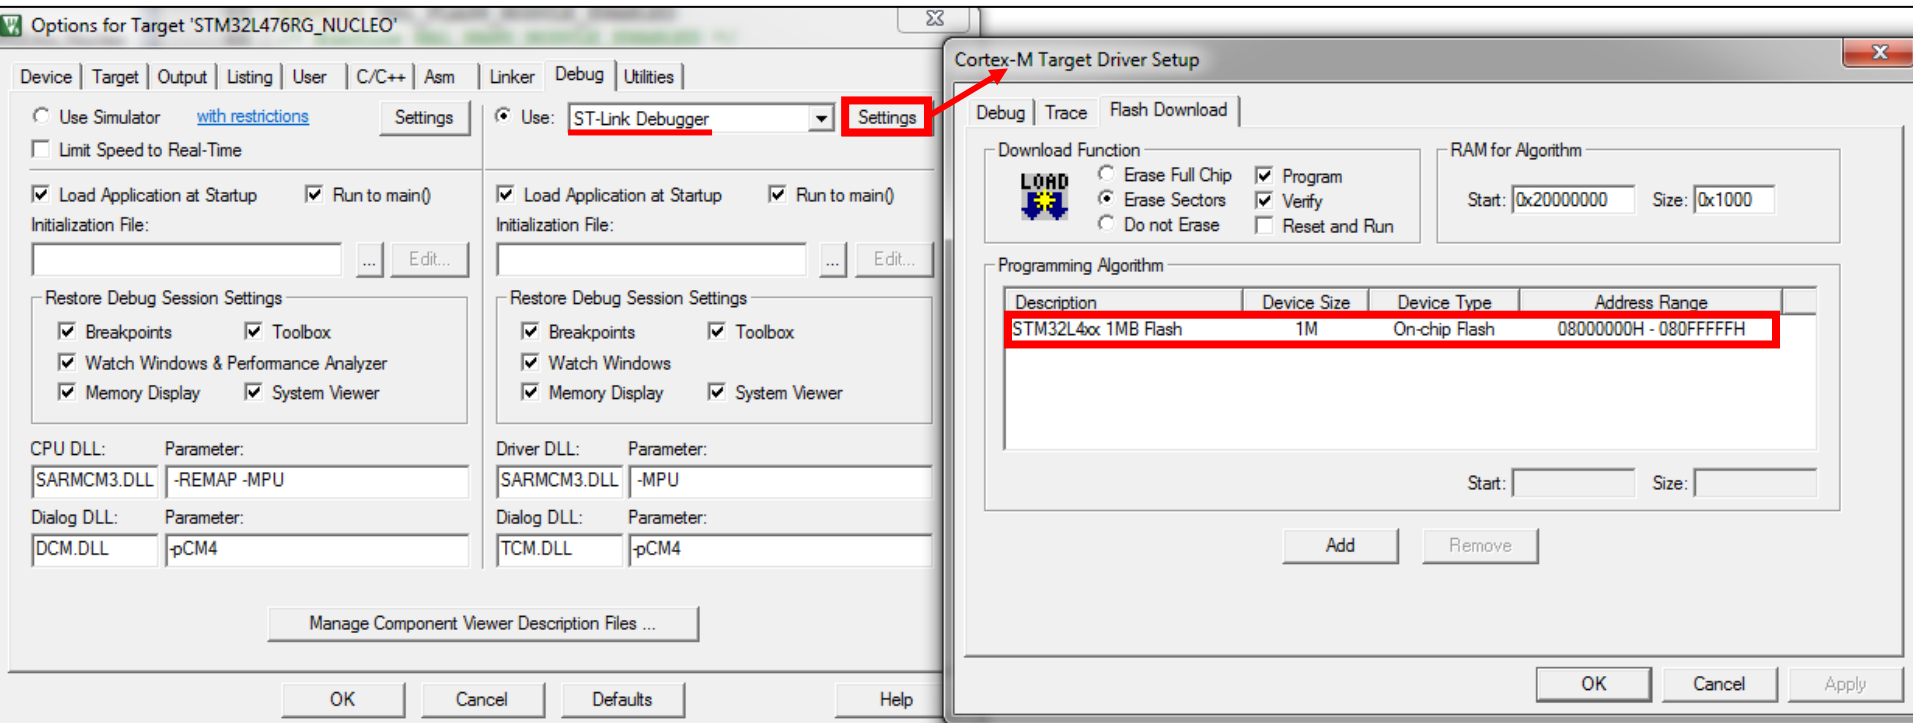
Options for Target 'STM32L476RG_NUCLEO'

Device | Target | Output | Listing | User | C/C++ | Asm | Linker | Debug | Utilities

Use Simulator with restrictions Settings
Limit Speed to Real-Time

Load Application at Startup Run to main()
Initialization File:
... Edit...

Restore Debug Session Settings
Breakpoints Toolbox
Watch Windows & Performance Analyzer
Memory Display System Viewer

CPU DLL: Parameter:
SARMCM3.DLL -REMAP -MPU
Dialog DLL: Parameter:
DCM.DLL -pCM4

Use: ST-Link Debugger Settings

Load Application at Startup Run to main()
Initialization File:
... Edit...

Restore Debug Session Settings
Breakpoints Toolbox
Watch Windows
Memory Display System Viewer

Driver DLL: Parameter:
SARMCM3.DLL -MPU
Dialog DLL: Parameter:
TCM.DLL -pCM4

Manage Component Viewer Description Files ...

OK Cancel Defaults Help

Cortex-M Target Driver Setup

Debug | Trace | Flash Download

Download Function
LOAD
Erase Full Chip Program
Erase Sectors Verify
Do not Erase Reset and Run

RAM for Algorithm
Start: 0x20000000 Size: 0x1000

Programming Algorithm

| Description | Device Size | Device Type | Address Range |
|---|---|---|---|
| STM32L4xx 1MB Flash | 1M | On-chip Flash | 08000000H - 080FFFFFH |

Start: Size:

Add Remove

OK Cancel Apply